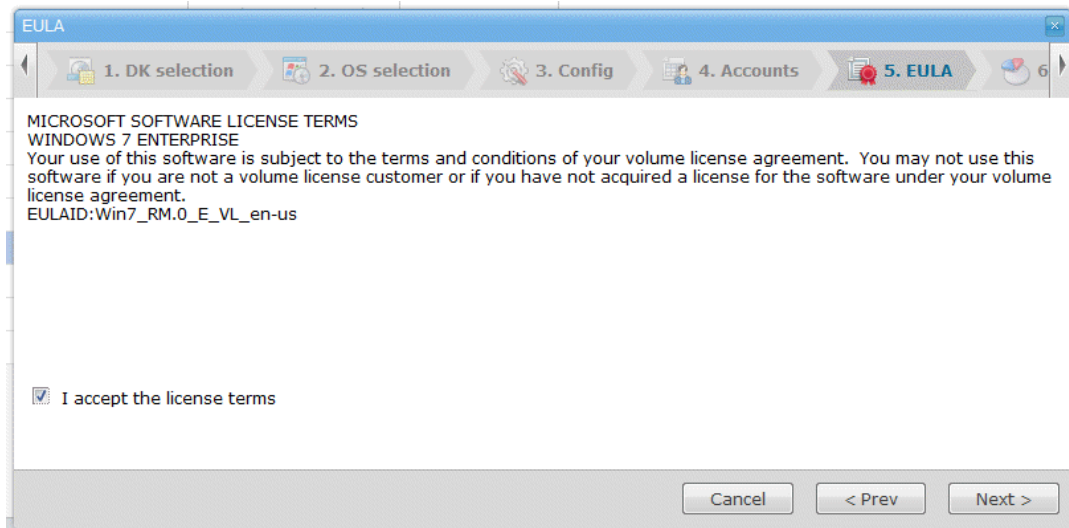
EULA

1. DK selection
2. OS selection
3. Config
4. Accounts
5. EULA
6

MICROSOFT SOFTWARE LICENSE TERMS
WINDOWS 7 ENTERPRISE
Your use of this software is subject to the terms and conditions of your volume license agreement. You may not use this software if you are not a volume license customer or if you have not acquired a license for the software under your volume license agreement.
EULAID:Win7_RM.0_E_VL_en-us

I accept the license terms

Cancel
< Prev
Next >